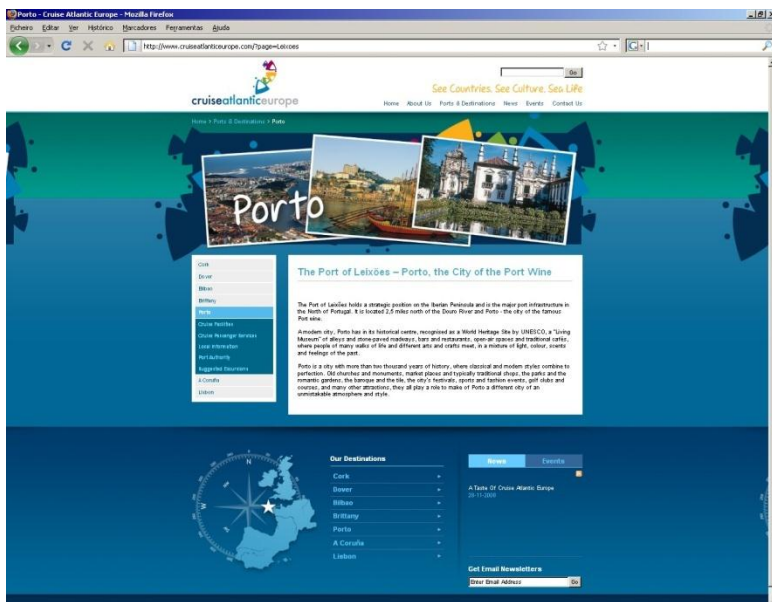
Porto - Cruise Atlantic Europe - Mozilla Firefox

Ficheiro Editar Ver Histórico Marcadores Ferramentas Ajuda

http://www.cruiseatlanticeurope.com/?page=Leixoes

Go

cruiseatlanticeurope

See Countries. See Culture. See Life

Home About Us Ports & Destinations News Events Contact Us

Home > Ports & Destinations > Porto

Porto

Cork
Dover
Bilbao
Brittany
Porto
Cruise Facilities
Cruise Passenger Services
Local Information
Port Authority
Suggested Excursions
A Coruña
Lisbon

The Port of Leixões – Porto, the City of the Port Wine

The Port of Leixões holds a strategic position on the Iberian Peninsula and is the major port infrastructure in the North of Portugal. It is located 2,5 miles north of the Douro River and Porto - the city of the famous Port wine.

A modern city, Porto has in its historical centre, recognised as a World Heritage Site by UNESCO, a "Living Museum" of alleys and stone-paved roadways, bars and restaurants, open-air spaces and traditional cafés, where people of many walks of life and different arts and crafts meet, in a mixture of light, colour, scents and feelings of the past.

Porto is a city with more than two thousand years of history, where classical and modern styles combine to perfection. Old churches and monuments, market places and typically traditional shops, the parks and the romantic gardens, the baroque and the tile, the city's festivals, sports and fashion events, golf clubs and courses, and many other attractions, they all play a role to make of Porto a different city of an unmistakable atmosphere and style.

N
W

Our Destinations
Cork
Dover
Bilbao
Brittany
Porto
A Coruña
Lisbon

News Events

A Taste Of Cruise Atlantic Europe
26-11-2008

Get Email Newsletters
Enter Email Address Go